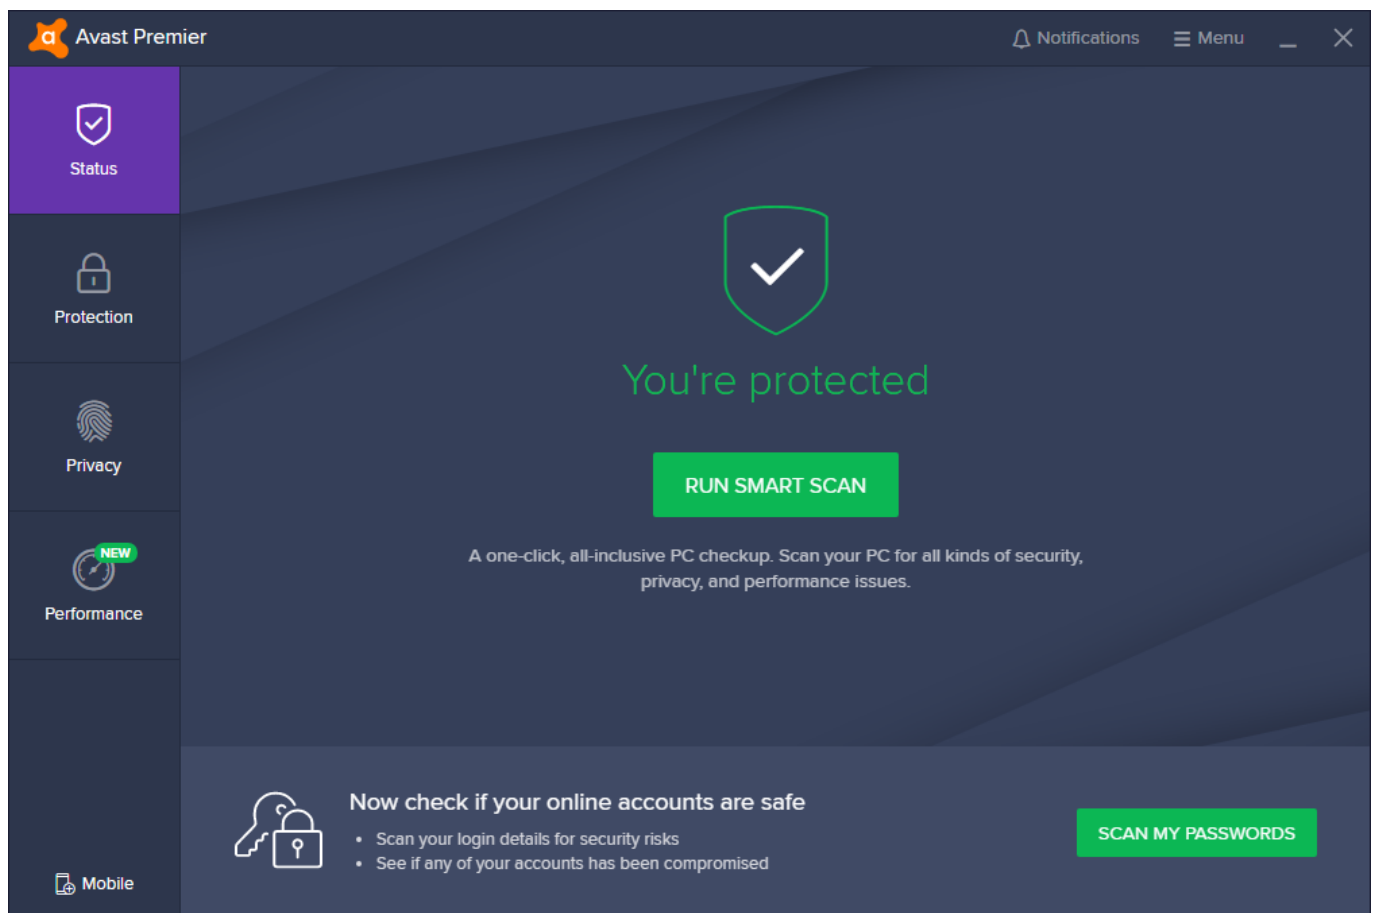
Avast Premier

Notifications

Menu

Status

Protection

Privacy

NEW

Performance

Mobile

You're protected

RUN SMART SCAN

A one-click, all-inclusive PC checkup. Scan your PC for all kinds of security, privacy, and performance issues.

Now check if your online accounts are safe

• Scan your login details for security risks
• See if any of your accounts has been compromised

SCAN MY PASSWORDS